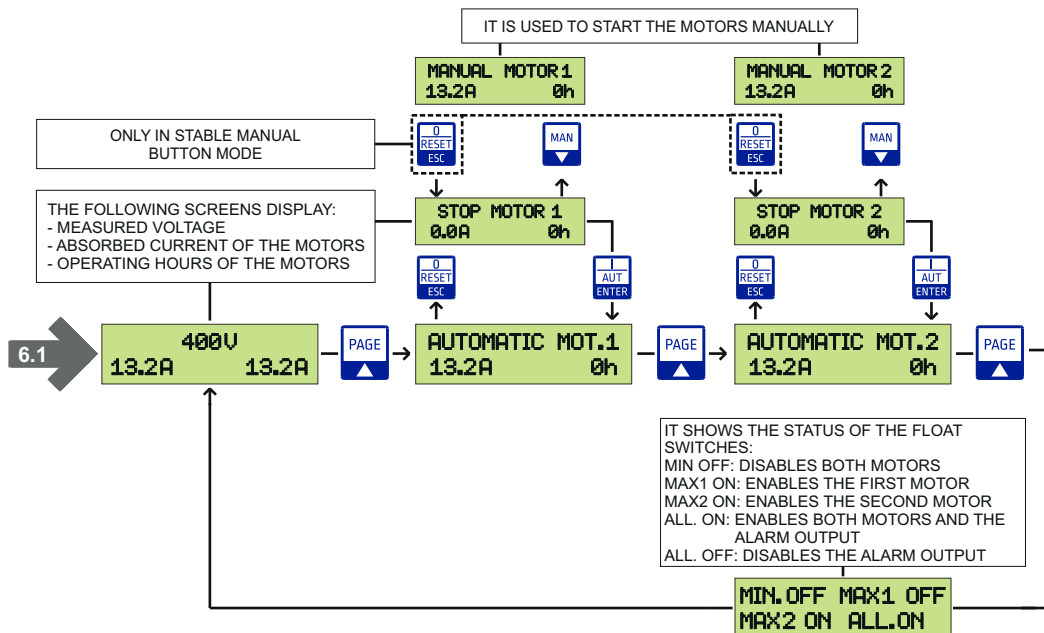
IT IS USED TO START THE MOTORS MANUALLY

MANUAL MOTOR 1
13.2A 0h

MANUAL MOTOR 2
13.2A 0h

ONLY IN STABLE MANUAL BUTTON MODE

0
RESET
ESC

MAN

0
RESET
ESC

MAN

THE FOLLOWING SCREENS DISPLAY:
- MEASURED VOLTAGE
- ABSORBED CURRENT OF THE MOTORS
- OPERATING HOURS OF THE MOTORS

STOP MOTOR 1
0.0A 0h

STOP MOTOR 2
0.0A 0h

0
RESET
ESC

I
AUT
ENTER

0
RESET
ESC

I
AUT
ENTER

6.1

400V
13.2A 13.2A

PAGE

AUTOMATIC MOT.1
13.2A 0h

PAGE

AUTOMATIC MOT.2
13.2A 0h

PAGE

IT SHOWS THE STATUS OF THE FLOAT SWITCHES:
MIN OFF: DISABLES BOTH MOTORS
MAX1 ON: ENABLES THE FIRST MOTOR
MAX2 ON: ENABLES THE SECOND MOTOR
ALL. ON: ENABLES BOTH MOTORS AND THE ALARM OUTPUT
ALL. OFF: DISABLES THE ALARM OUTPUT

MIN.OFF MAX1 OFF
MAX2 ON ALL.ON